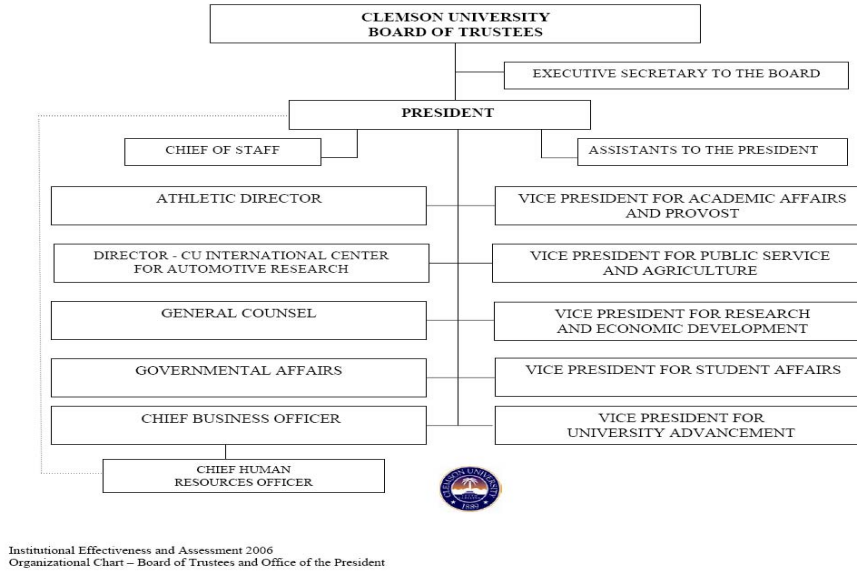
CLEMSON UNIVERSITY
BOARD OF TRUSTEES

EXECUTIVE SECRETARY TO THE BOARD

PRESIDENT

CHIEF OF STAFF

ASSISTANTS TO THE PRESIDENT

ATHLETIC DIRECTOR

VICE PRESIDENT FOR ACADEMIC AFFAIRS AND PROVOST

DIRECTOR - CU INTERNATIONAL CENTER FOR AUTOMOTIVE RESEARCH

VICE PRESIDENT FOR PUBLIC SERVICE AND AGRICULTURE

GENERAL COUNSEL

VICE PRESIDENT FOR RESEARCH AND ECONOMIC DEVELOPMENT

GOVERNMENTAL AFFAIRS

VICE PRESIDENT FOR STUDENT AFFAIRS

CHIEF BUSINESS OFFICER

VICE PRESIDENT FOR UNIVERSITY ADVANCEMENT

CHIEF HUMAN RESOURCES OFFICER

CLEMSON UNIVERSITY 1889

Institutional Effectiveness and Assessment 2006
Organizational Chart – Board of Trustees and Office of the President